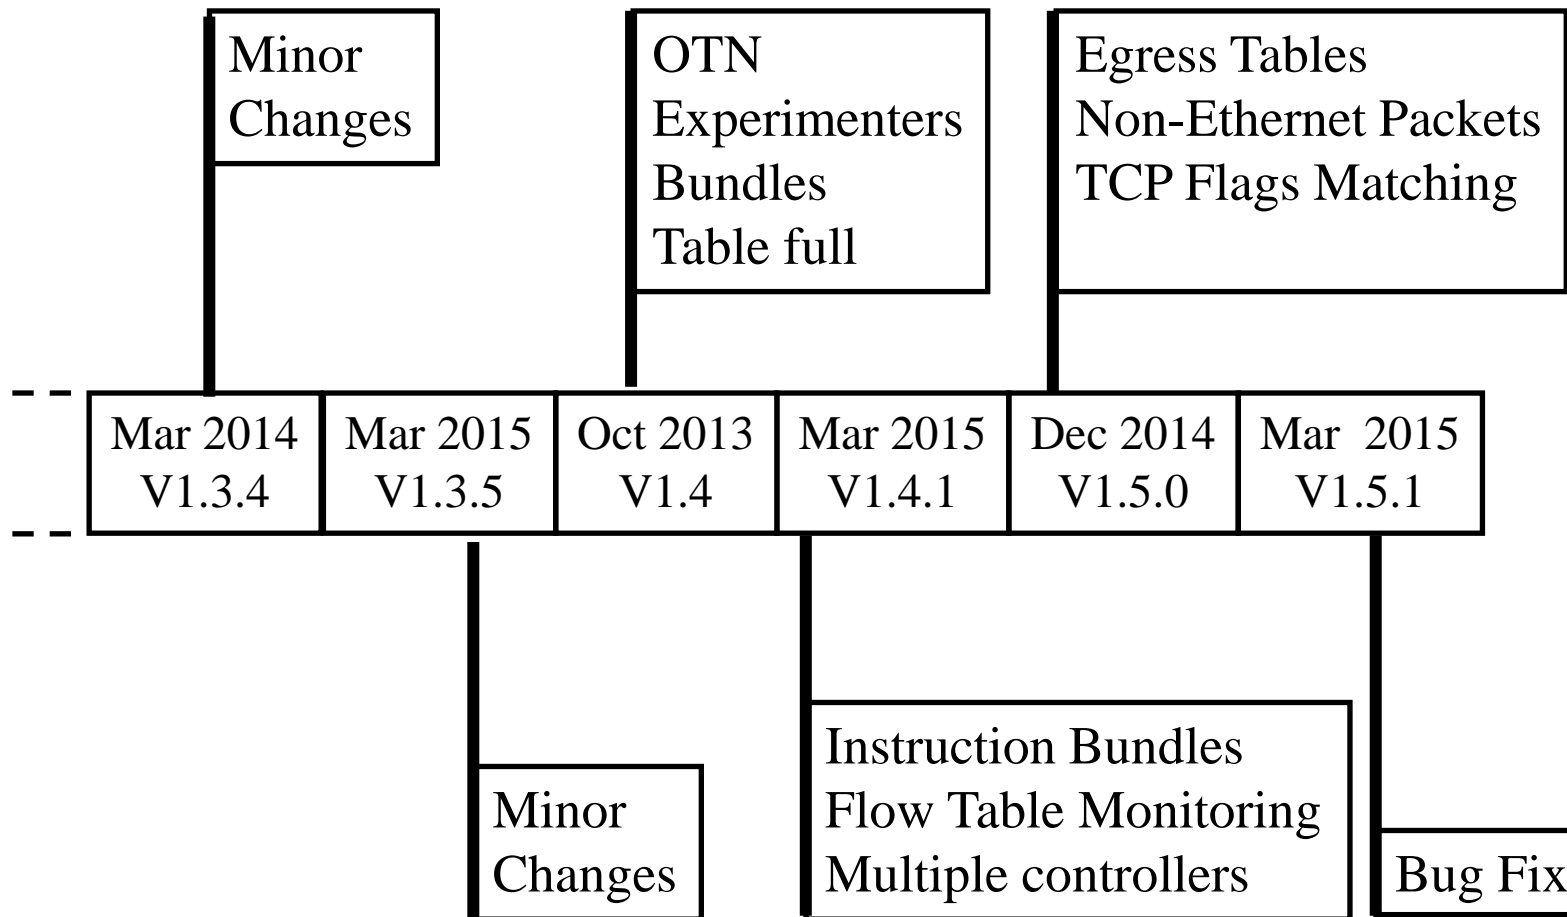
Minor Changes

OTN
Experimenters
Bundles
Table full

Egress Tables
Non-Ethernet Packets
TCP Flags Matching

| Mar 2014 V1.3.4 | Mar 2015 V1.3.5 | Oct 2013 V1.4 | Mar 2015 V1.4.1 | Dec 2014 V1.5.0 | Mar 2015 V1.5.1 |
|---|---|---|---|---|---|

Minor Changes

Instruction Bundles
Flow Table Monitoring
Multiple controllers

Bug Fix